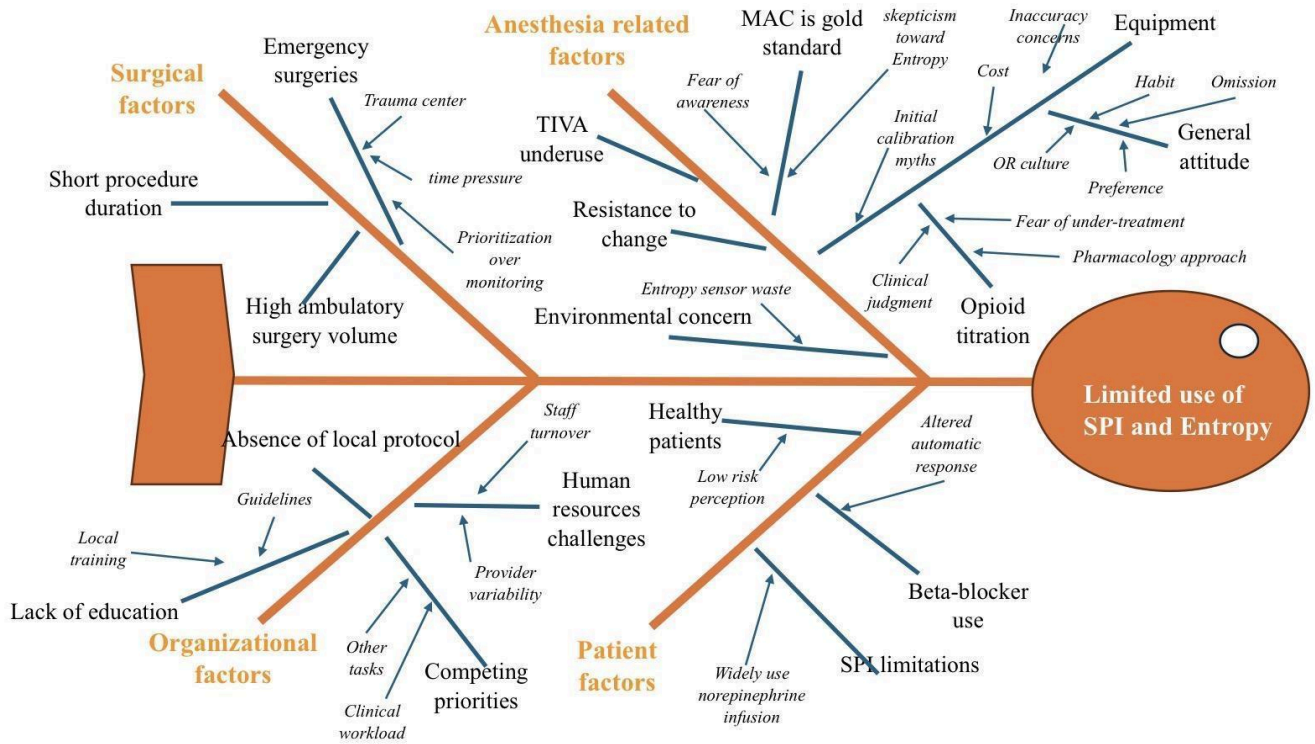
Surgical factors

Emergency surgeries

Trauma center

time pressure

Prioritization over monitoring

Short procedure duration

High ambulatory surgery volume

Anesthesia related factors

MAC is gold standard

skepticism toward Entropy

Fear of awareness

TIVA underuse

Initial calibration myths

Resistance to change

Entropy sensor waste

Environmental concern

Inaccuracy concerns

Equipment

Cost

Habit

Omission

General attitude

OR culture

Preference

Fear of under-treatment

Pharmacology approach

Clinical judgment

Opioid titration

Limited use of SPI and Entropy

Absence of local protocol

Staff turnover

Human resources challenges

Guidelines

Local training

Lack of education

Provider variability

Organizational factors

Other tasks

Clinical workload

Competing priorities

Healthy patients

Low risk perception

Altered automatic response

Beta-blocker use

Patient factors

Widely use norepinephrine infusion

SPI limitations